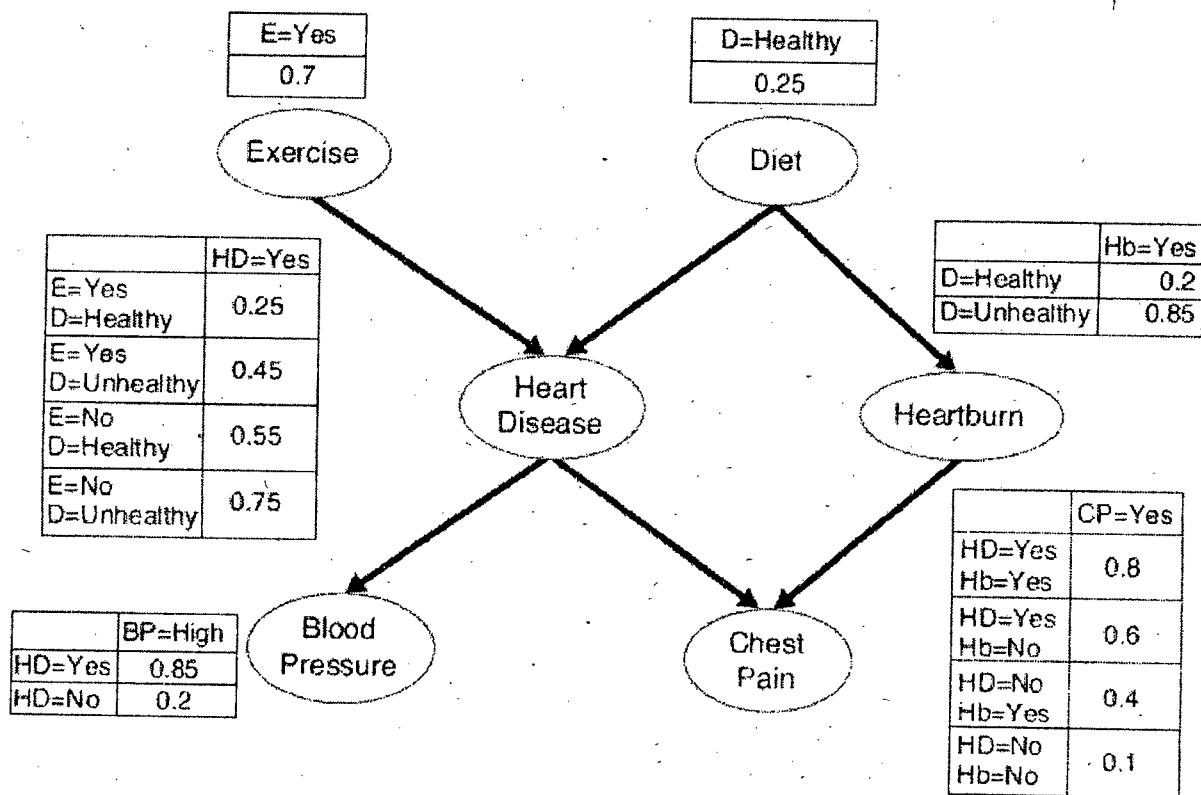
| E=Yes |
|---|
| 0.7 |

| D=Healthy |
|---|
| 0.25 |

Exercise

Diet

| | HD=Yes |
|---|---|
| E=Yes D=Healthy | 0.25 |
| E=Yes D=Unhealthy | 0.45 |
| E=No D=Healthy | 0.55 |
| E=No D=Unhealthy | 0.75 |

| | Hb=Yes |
|---|---|
| D=Healthy | 0.2 |
| D=Unhealthy | 0.85 |

Heart Disease

Heartburn

| | CP=Yes |
|---|---|
| HD=Yes Hb=Yes | 0.8 |
| HD=Yes Hb=No | 0.6 |
| HD=No Hb=Yes | 0.4 |
| HD=No Hb=No | 0.1 |

| | BP=High |
|---|---|
| HD=Yes | 0.85 |
| HD=No | 0.2 |

Blood Pressure

Chest Pain